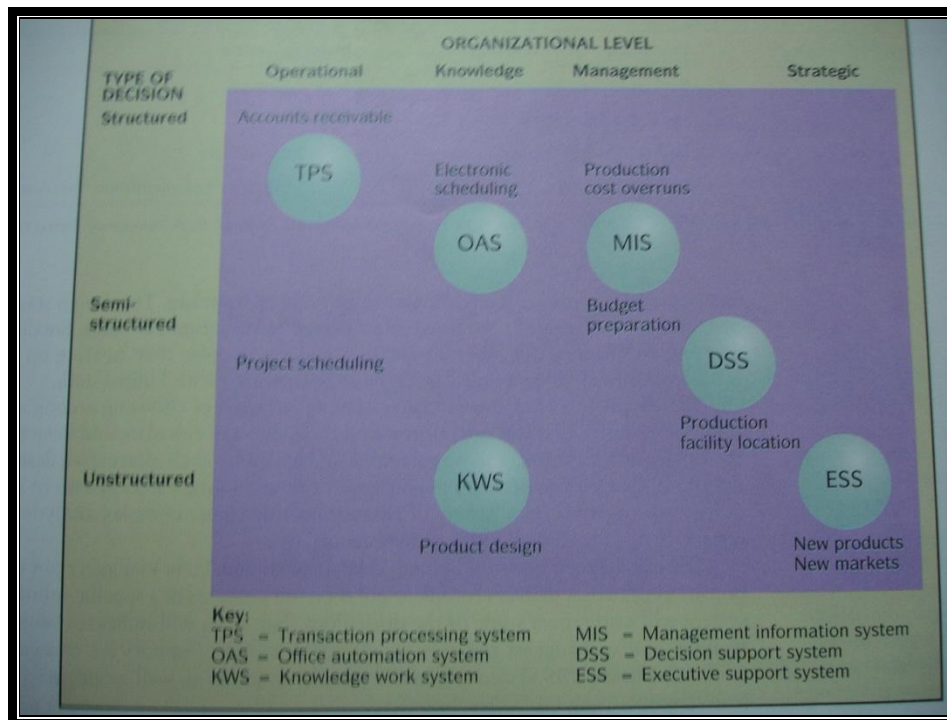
ORGANIZATIONAL LEVEL

TYPE OF DECISION

Operational Knowledge Management Strategic

Structured

Accounts receivable

TPS

Electronic scheduling

Production cost overruns

OAS

MIS

Semi-structured

Budget preparation

Project scheduling

DSS

Production facility location

Unstructured

KWS

ESS

Product design

New products
New markets

Key:
TPS = Transaction processing system
OAS = Office automation system
KWS = Knowledge work system
MIS = Management information system
DSS = Decision support system
ESS = Executive support system